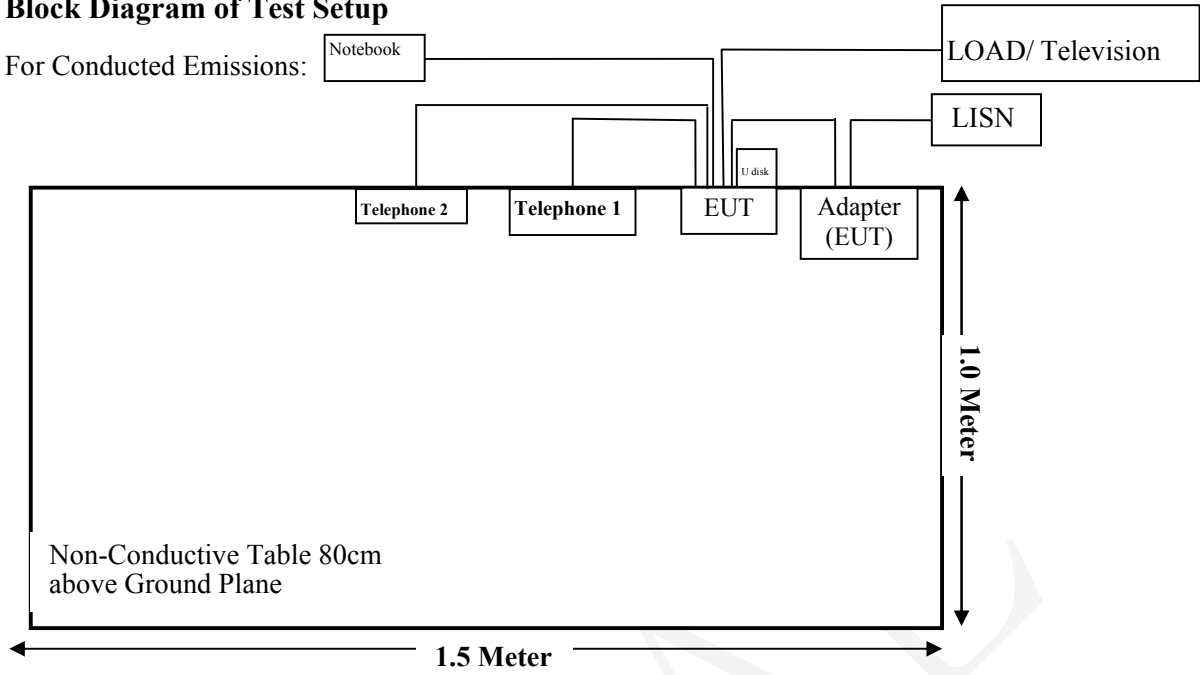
Block Diagram of Test Setup

For Conducted Emissions:

Notebook

LOAD/ Television

LISN

U disk

Telephone 2

Telephone 1

EUT

Adapter (EUT)

1.0 Meter

Non-Conductive Table 80cm above Ground Plane

1.5 Meter